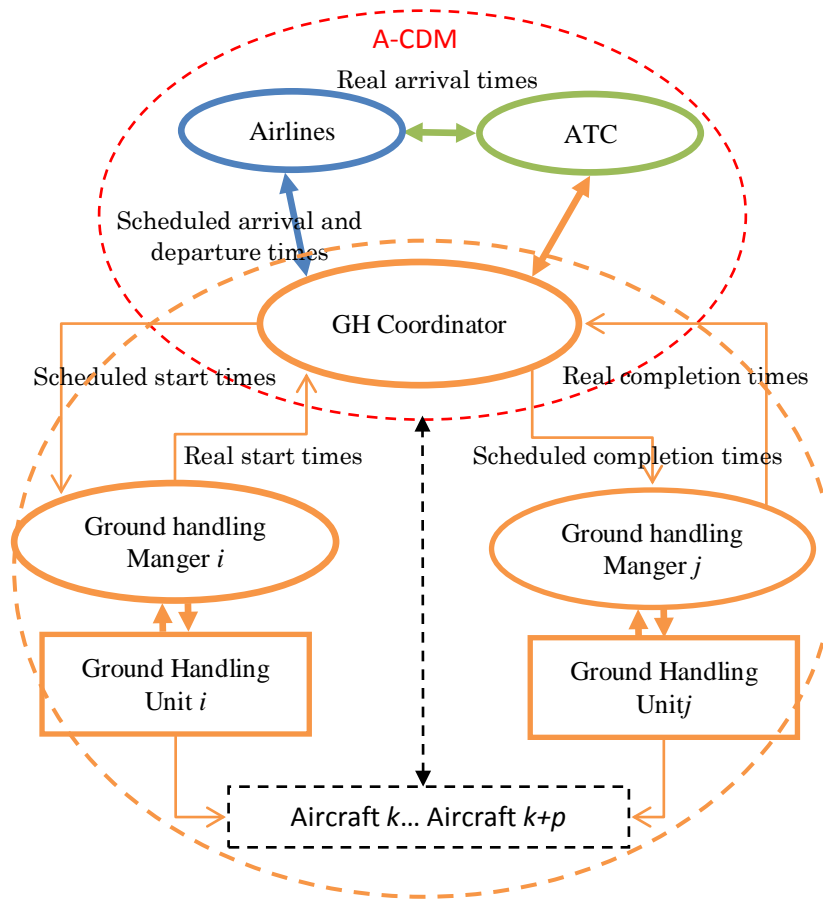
A-CDM

Real arrival times

Airlines

ATC

Scheduled arrival and departure times

GH Coordinator

Scheduled start times

Real completion times

Real start times

Scheduled completion times

Ground handling Manger $i$

Ground handling Manger $j$

Ground Handling Unit $i$

Ground Handling Unit$j$

Aircraft $k$... Aircraft $k+p$